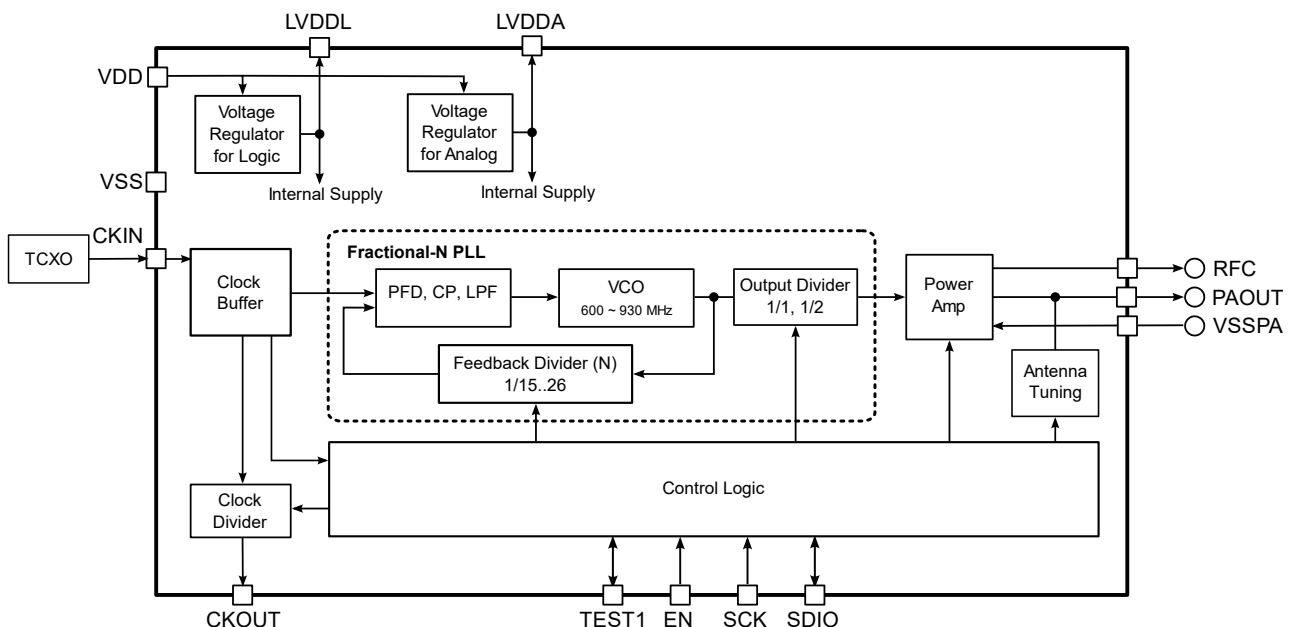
LVDDL
LVDDA
VDD
Voltage Regulator for Logic
Voltage Regulator for Analog
VSS
Internal Supply
Internal Supply
TCXO
CKIN
Fractional-N PLL
Clock Buffer
PFD, CP, LPF
VCO
600 ~ 930 MHz
Output Divider
1/1, 1/2
Power Amp
RFC
PAOUT
VSSPA
Feedback Divider (N)
1/15..26
Antenna Tuning
Clock Divider
Control Logic
CKOUT
TEST1
EN
SCK
SDIO